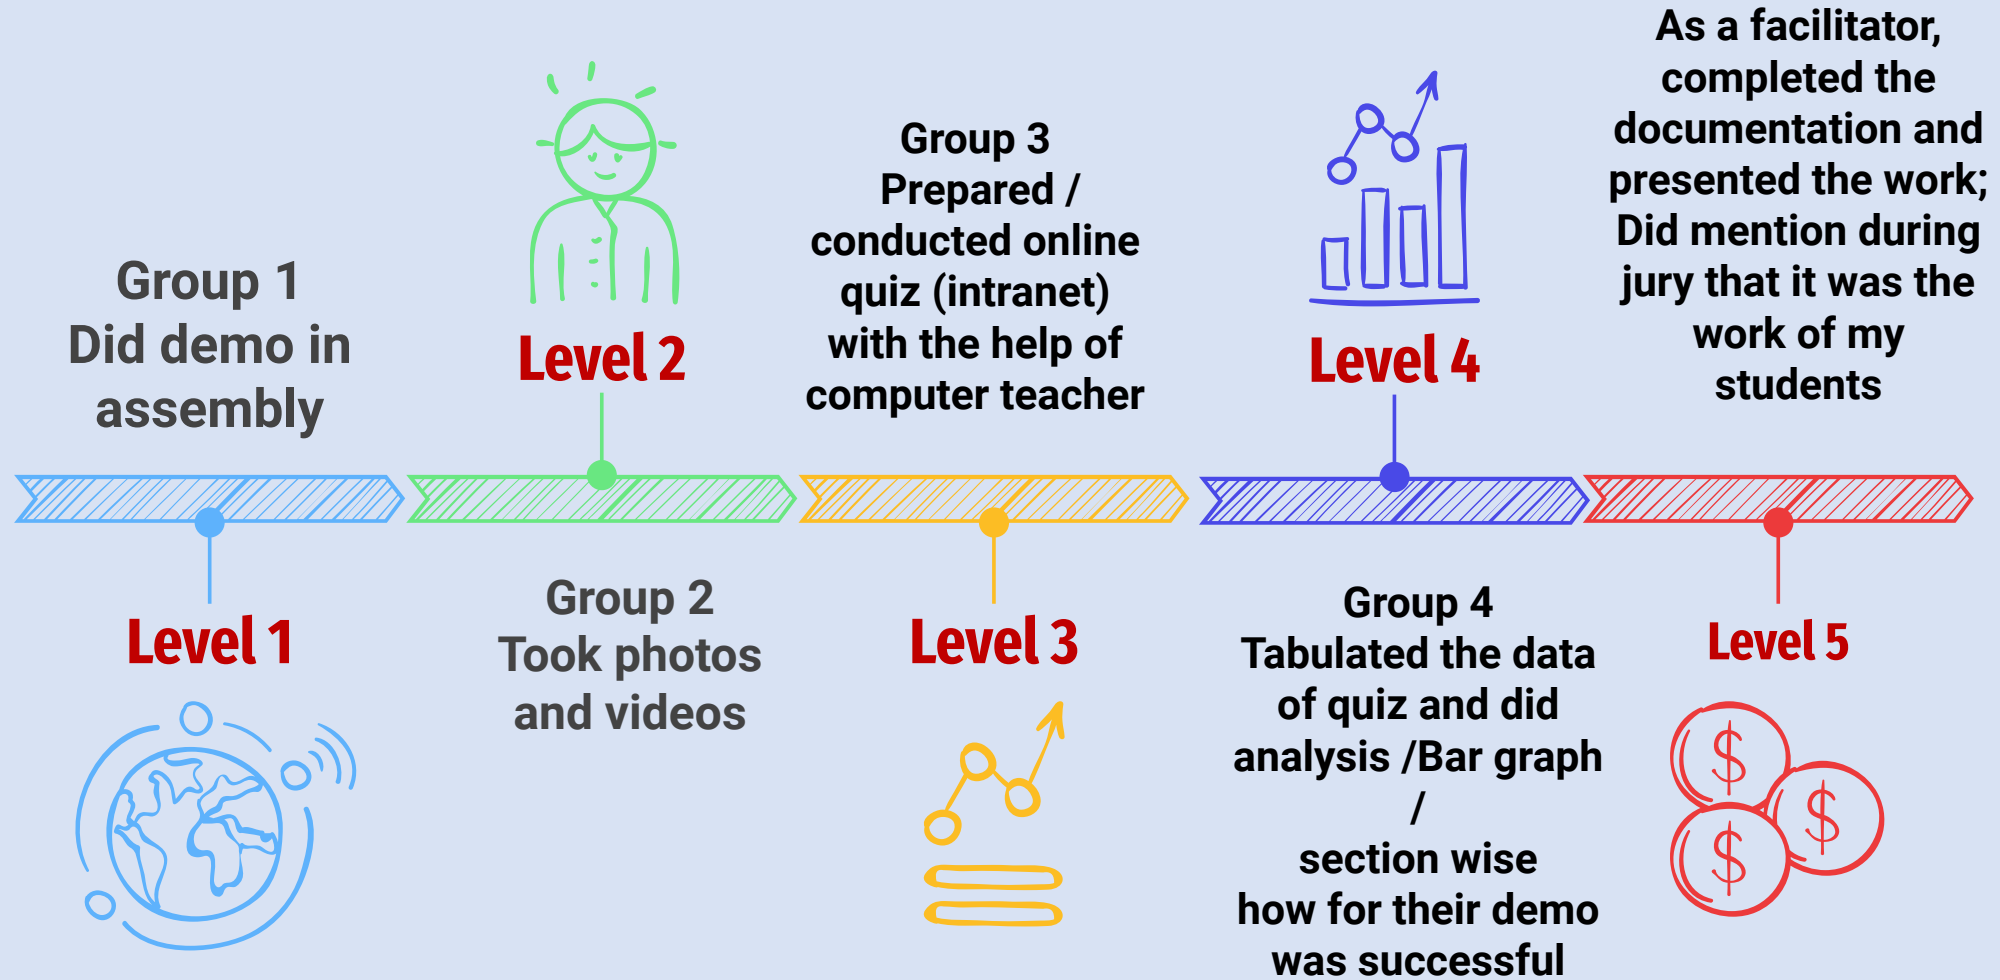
Group 1
Did demo in assembly

Level 1

Level 2

Group 2
Took photos and videos

Group 3
Prepared / conducted online quiz (intranet) with the help of computer teacher

Level 3

Level 4

Group 4
Tabulated the data of quiz and did analysis /Bar graph
/
section wise
how for their demo was successful

As a facilitator, completed the documentation and presented the work; Did mention during jury that it was the work of my students

Level 5

$

$

$